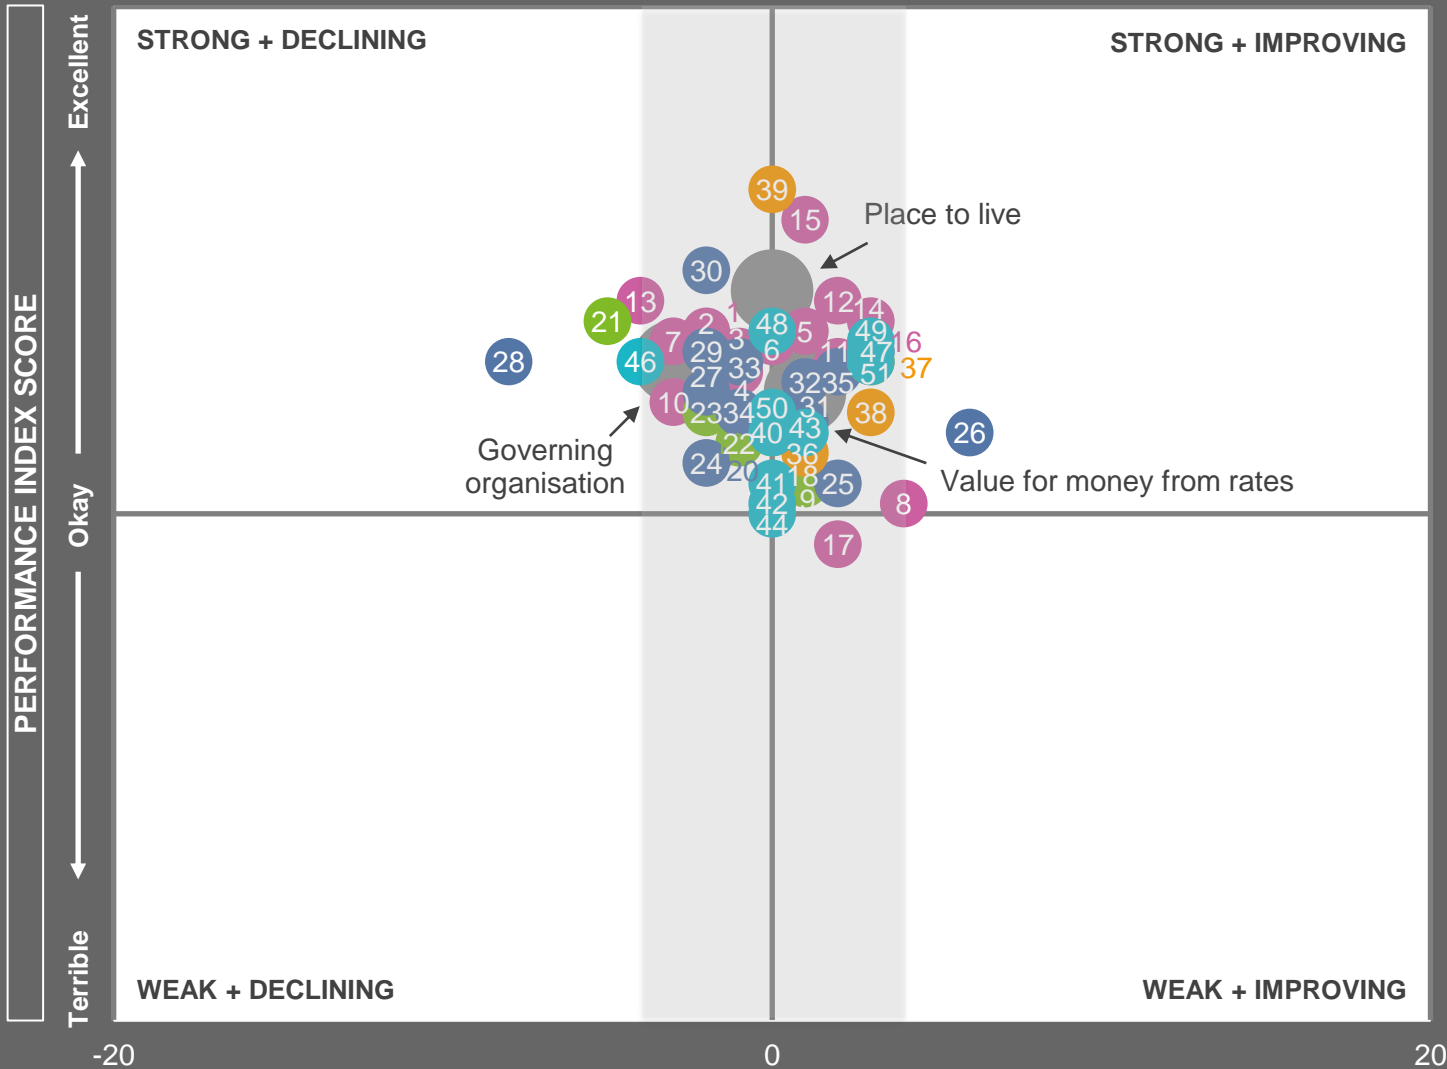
PERFORMANCE INDEX SCORE

Excellent

Okay

Terrible

STRONG + DECLINING

STRONG + IMPROVING

WEAK + DECLINING

WEAK + IMPROVING

Place to live

Governing organisation

Value for money from rates

39 15 30 13 21 12 14 28 46 7 2 1 3 48 5 49 16 29 6 11 47 37 27 33 51 4 3235 10 2334 50 31 38 26 40 43 22 36 24 20 41 18 25 8 42 9 44 17

-20

0

20